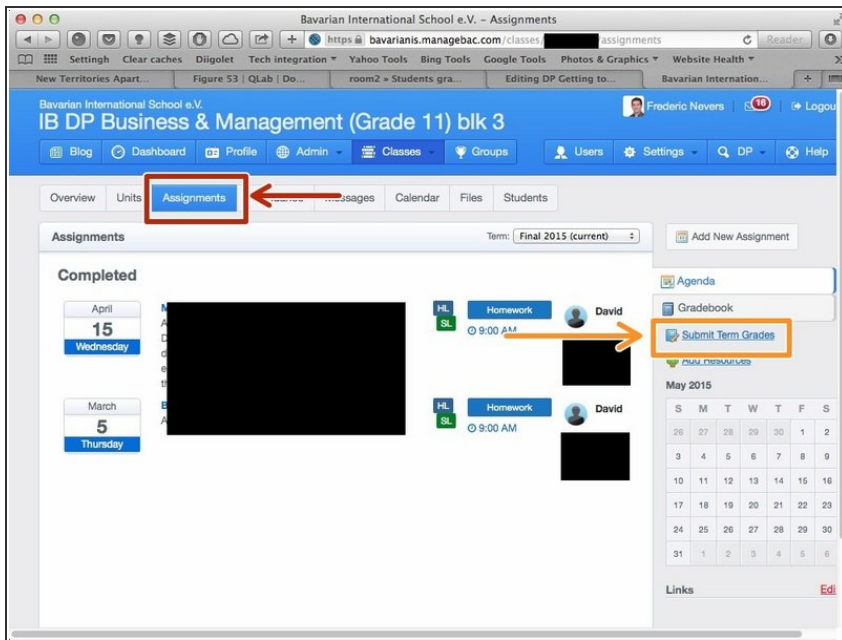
Bavarian International School e.V. - Assignments

https bavarianis.managebac.com/classes/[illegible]assignments

Reader

Settingh Clear caches Diigolet Tech integration Yahoo Tools Bing Tools Google Tools Photos & Graphics Website Health

New Territories Apart... Figure 53 | QLab | Do... room2 » Students gra... Editing DP Getting to... Bavarian Internation...

Bavarian International School e.V.

IB DP Business & Management (Grade 11) blk 3

Frederic Nevers 16 Logou

Blog Dashboard Profile Admin Classes Groups Users Settings DP Help

Overview Units Assignments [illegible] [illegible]essages Calendar Files Students

Assignments

Term: Final 2015 (current)

Add New Assignment

Completed

April
15
Wednesday

HL
SL
Homework
9:00 AM
David

March
5
Thursday

HL
SL
Homework
9:00 AM
David

Agenda

Gradebook

Submit Term Grades

Add Resources

May 2015

| S | M | T | W | T | F | S |
|---|---|---|---|---|---|---|
| 26 | 27 | 28 | 29 | 30 | 1 | 2 |
| 3 | 4 | 5 | 6 | 7 | 8 | 9 |
| 10 | 11 | 12 | 13 | 14 | 15 | 16 |
| 17 | 18 | 19 | 20 | 21 | 22 | 23 |
| 24 | 25 | 26 | 27 | 28 | 29 | 30 |
| 31 | 1 | 2 | 3 | 4 | 5 | 6 |

Links

Edi